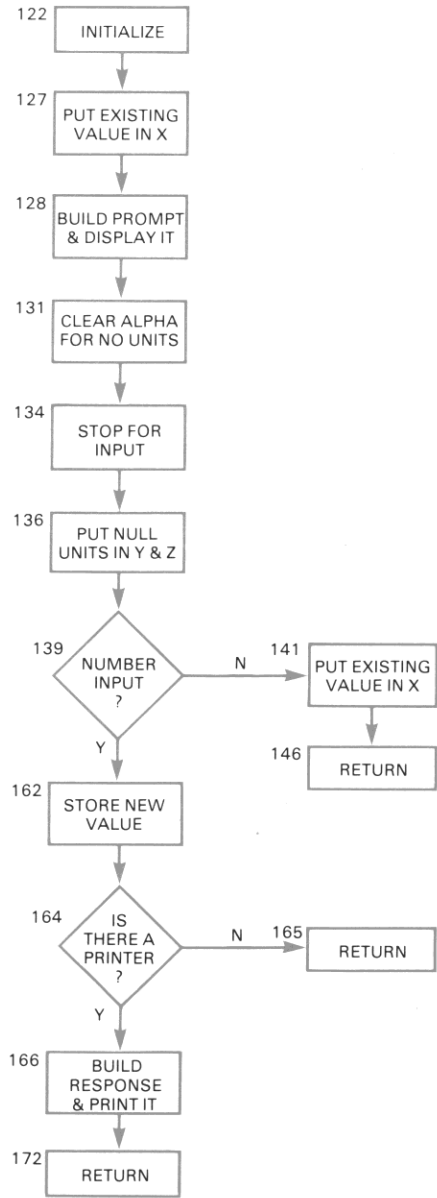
122 INITIALIZE

127 PUT EXISTING VALUE IN X

128 BUILD PROMPT & DISPLAY IT

131 CLEAR ALPHA FOR NO UNITS

134 STOP FOR INPUT

136 PUT NULL UNITS IN Y & Z

139 NUMBER INPUT ?

N

141 PUT EXISTING VALUE IN X

146 RETURN

Y

162 STORE NEW VALUE

164 IS THERE A PRINTER ?

N

165 RETURN

Y

166 BUILD RESPONSE & PRINT IT

172 RETURN